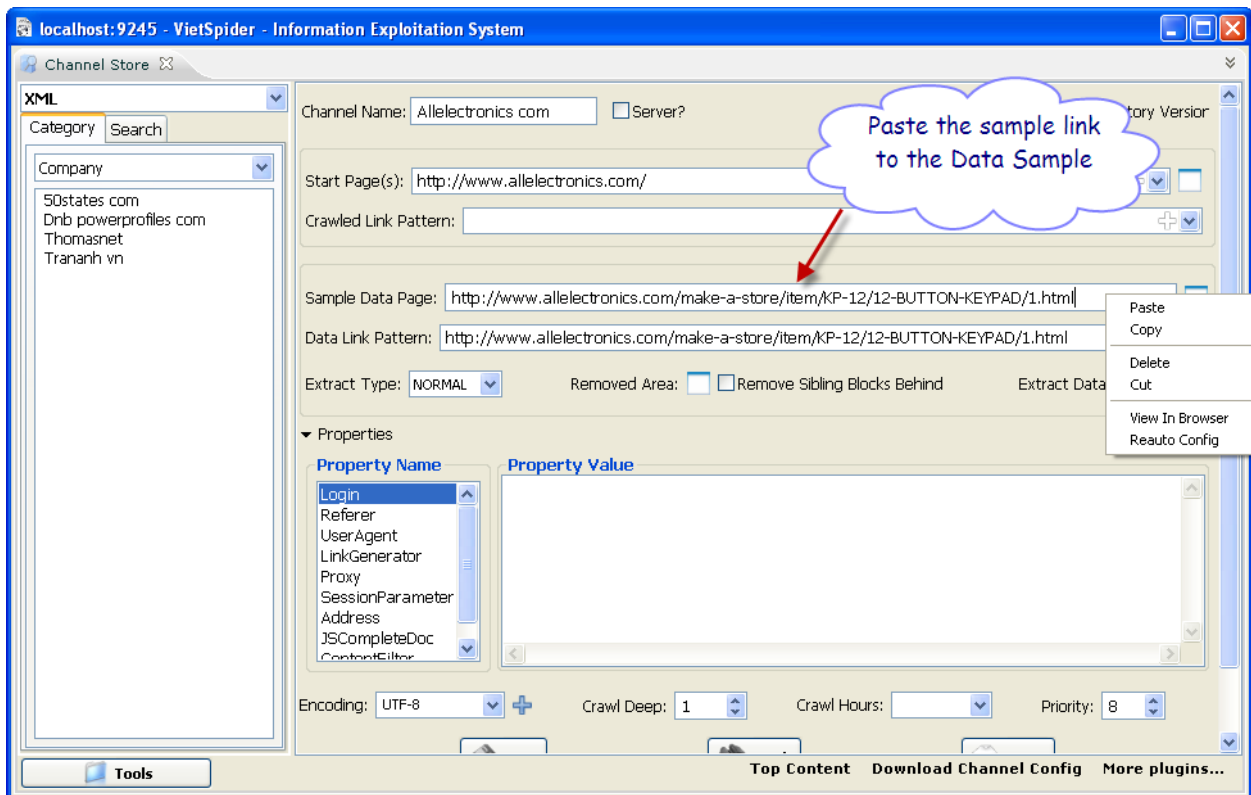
localhost:9245 - VietSpider - Information Exploitation System

Channel Store

XML

Category | Search

Company

50states com
Dnb powerprofiles com
Thomasnet
TranAnh vn

Channel Name: Allelectronics com
Server?
tory Versior

Paste the sample link to the Data Sample

Start Page(s): http://www.allelectronics.com/

Crawled Link Pattern:

Sample Data Page: http://www.allelectronics.com/make-a-store/item/KP-12/12-BUTTON-KEYPAD/1.html

Data Link Pattern: http://www.allelectronics.com/make-a-store/item/KP-12/12-BUTTON-KEYPAD/1.html

Paste
Copy
Delete
Cut
View In Browser
Reauto Config

Extract Type: NORMAL
Removed Area:
Remove Sibling Blocks Behind
Extract Data

Properties

Property Name
Login
Referer
UserAgent
LinkGenerator
Proxy
SessionParameter
Address
JSCompleteDoc
ContentFilter

Property Value

Encoding: UTF-8
Crawl Deep: 1
Crawl Hours:
Priority: 8

Tools

Top Content
Download Channel Config
More plugins...